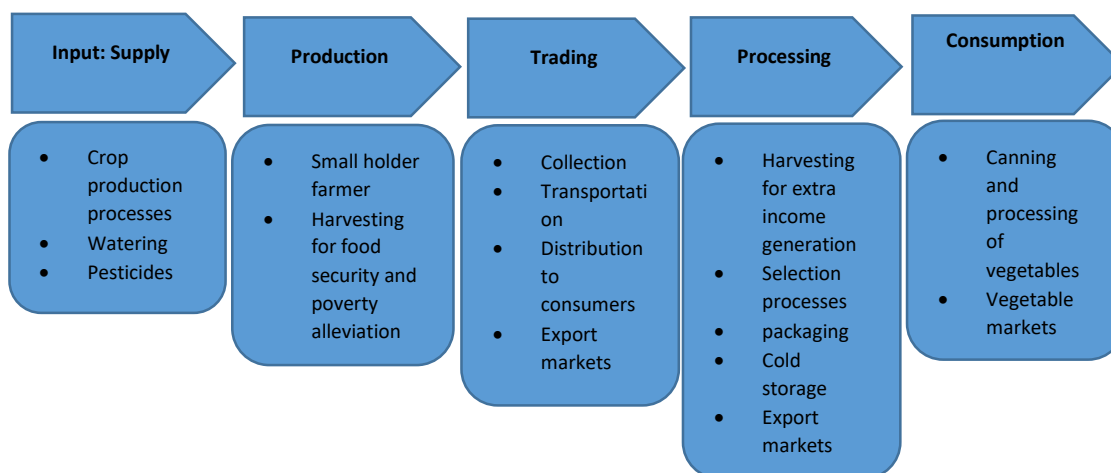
Input: Supply

- Crop production processes
- Watering
- Pesticides

Production

- Small holder farmer
- Harvesting for food security and poverty alleviation

Trading

- Collection
- Transportati on
- Distribution to consumers
- Export markets

Processing

- Harvesting for extra income generation
- Selection processes
- packaging
- Cold storage
- Export markets

Consumption

- Canning and processing of vegetables
- Vegetable markets